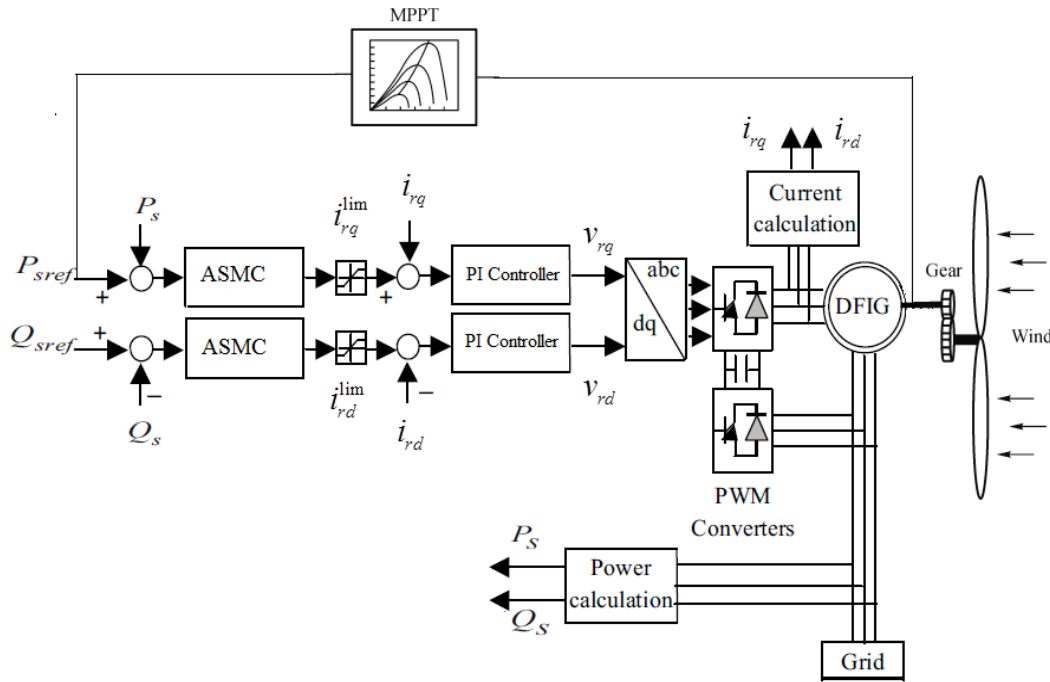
MPPT

$i_{rq}$ $i_{rd}$

Current calculation

$P_s$

$i_{rq}^{\lim}$

$i_{rq}$

$v_{rq}$

$P_{sref}$ + ASMC + PI Controller abc dq DFIG Gear Wind

$Q_{sref}$ + ASMC PI Controller

– –

$Q_s$ $i_{rd}^{\lim}$ $i_{rd}$ $v_{rd}$

PWM Converters

$P_S$

Power calculation

$Q_S$

Grid